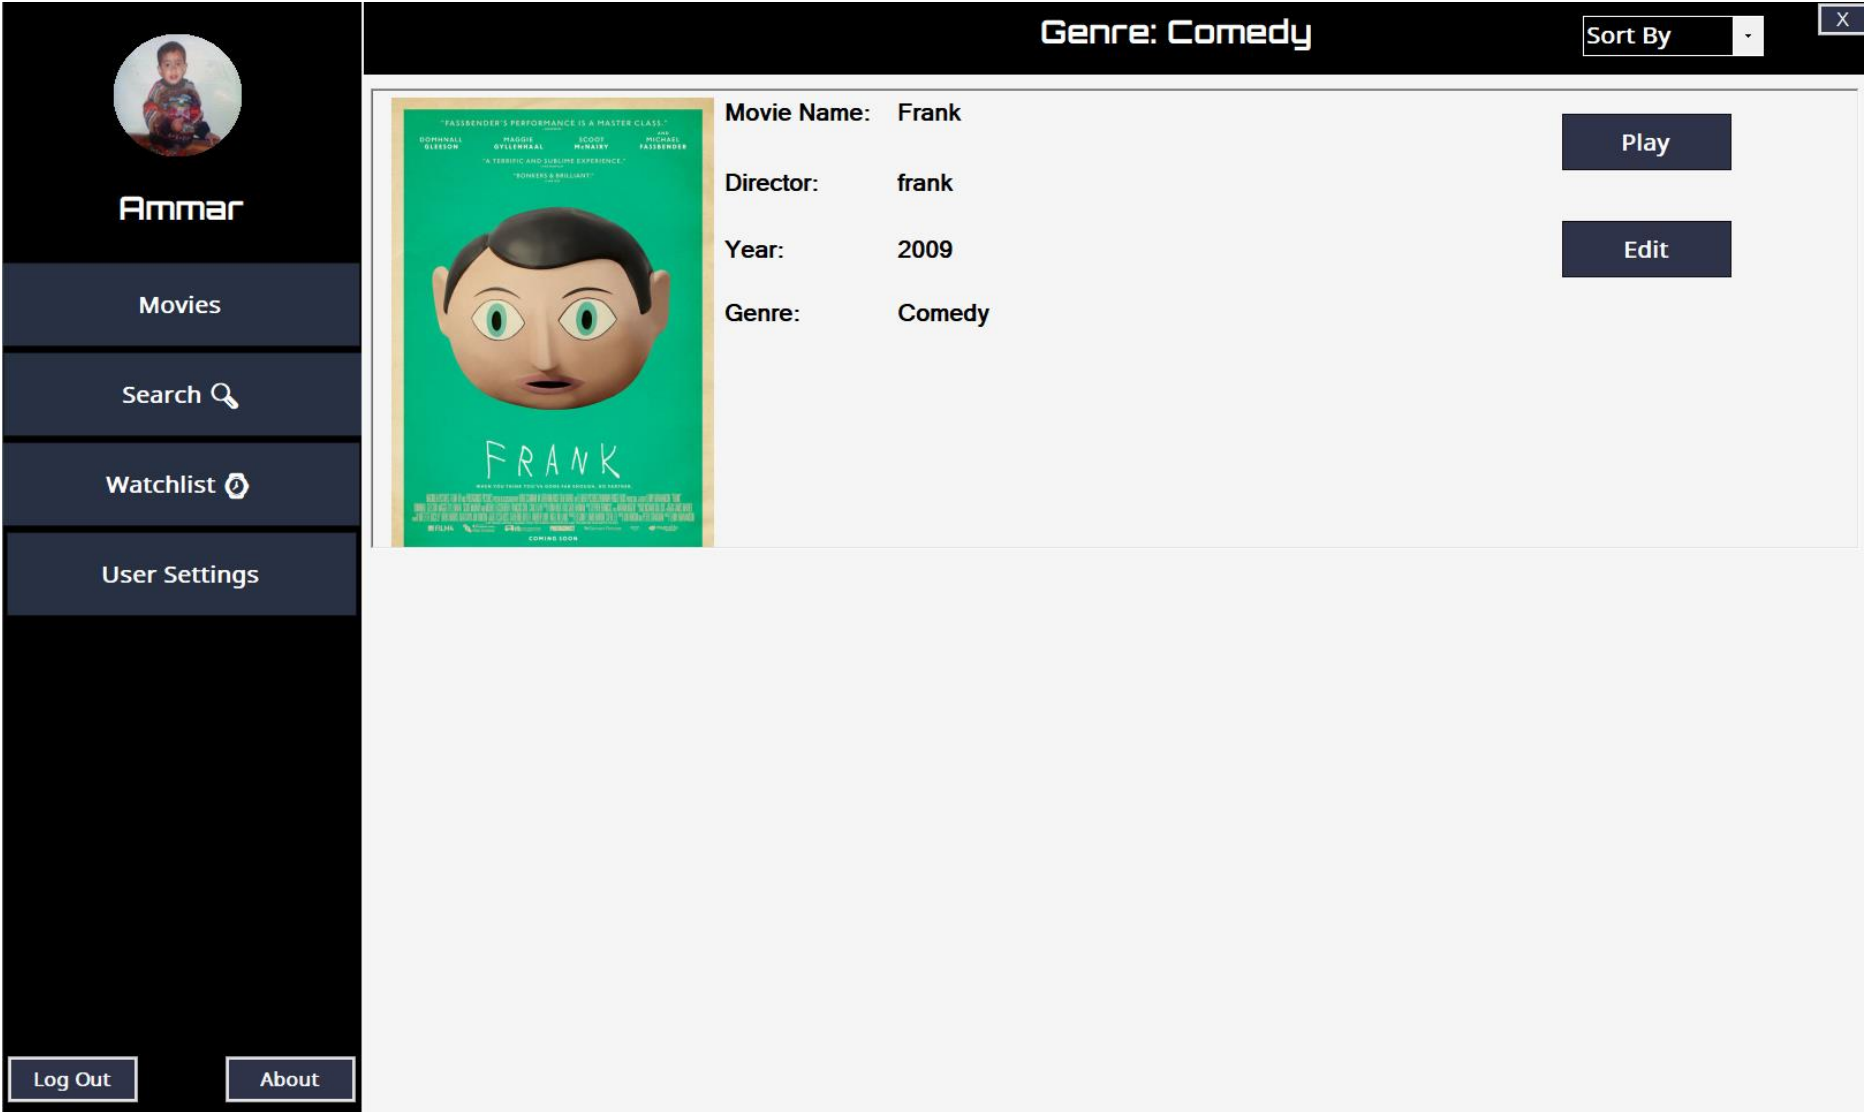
Ammar

Movies

Search

Watchlist

User Settings

Log Out

About

Genre: Comedy

Sort By

X

"FASSBENDER'S PERFORMANCE IS A MASTER CLASS."

DOMHNALL GLEESON MAGGIE GYLLENHAAL SCOOT McNAIRY MICHAEL FASSBENDER

"A TERRIFIC AND SUBLIME EXPERIENCE."

"BONKERS & BRILLIANT"

FRANK

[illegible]

COMING SOON

Movie Name: Frank

Director: frank

Year: 2009

Genre: Comedy

Play

Edit